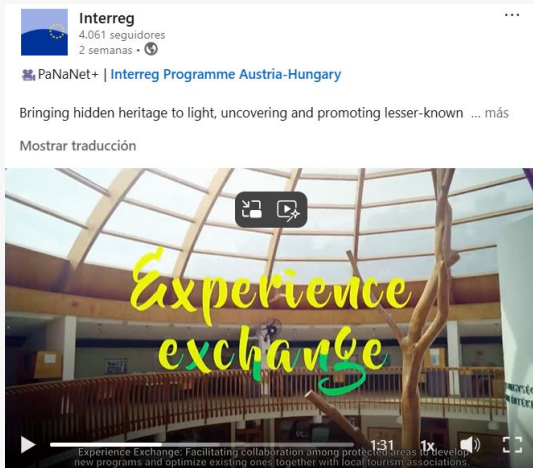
Interreg
4.061 seguidores
2 semanas •

PaNaNet+ | Interreg Programme Austria-Hungary

Bringing hidden heritage to light, uncovering and promoting lesser-known ... más

Mostrar traducción

Experience exchange

1:31 1x

Experience Exchange: Facilitating collaboration among protected areas to develop new programs and optimize existing ones together with local tourism associations.